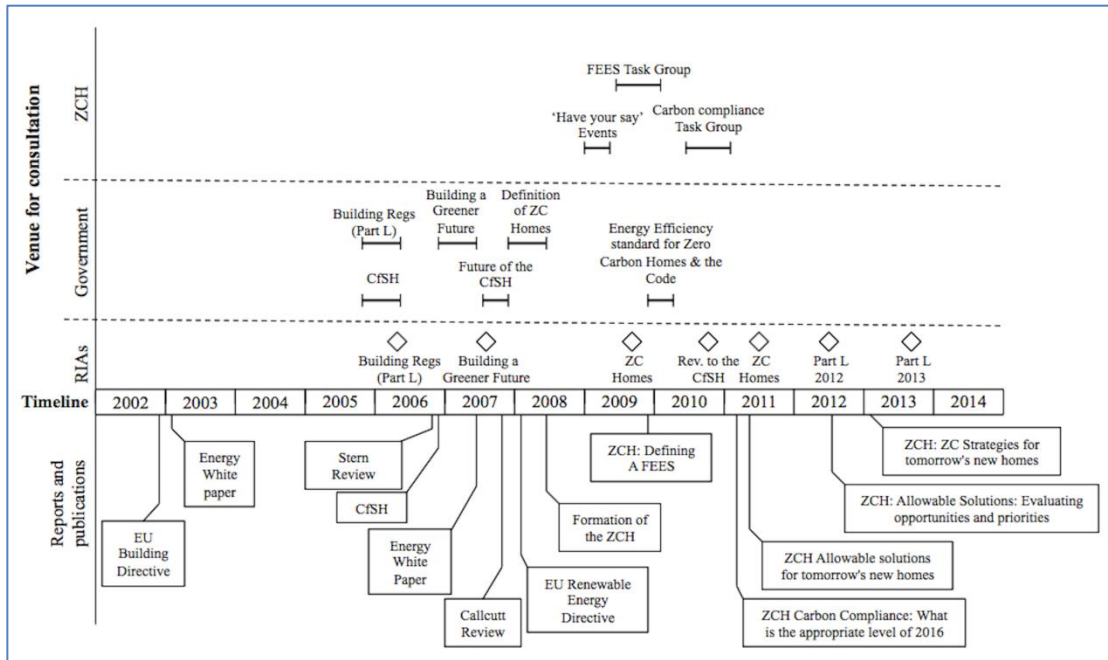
Venue for consultation

ZCH

FEES Task Group

'Have your say' Events

Carbon compliance Task Group

Government

Building Regs (Part L)

Building a Greener Future

Definition of ZC Homes

Energy Efficiency standard for Zero Carbon Homes & the Code

CfSH

Future of the CfSH

RIAs

Building Regs (Part L)

Building a Greener Future

ZC Homes

Rev. to the CfSH

ZC Homes

Part L 2012

Part L 2013

| Timeline | 2002 | 2003 | 2004 | 2005 | 2006 | 2007 | 2008 | 2009 | 2010 | 2011 | 2012 | 2013 | 2014 |
|---|---|---|---|---|---|---|---|---|---|---|---|---|---|

Reports and publications

Energy White paper

Stern Review

CfSH

EU Building Directive

Energy White Paper

Callcutt Review

EU Renewable Energy Directive

Formation of the ZCH

ZCH: Defining A FEES

ZCH: ZC Strategies for tomorrow's new homes

ZCH: Allowable Solutions: Evaluating opportunities and priorities

ZCH Allowable solutions for tomorrow's new homes

ZCH Carbon Compliance: What is the appropriate level of 2016